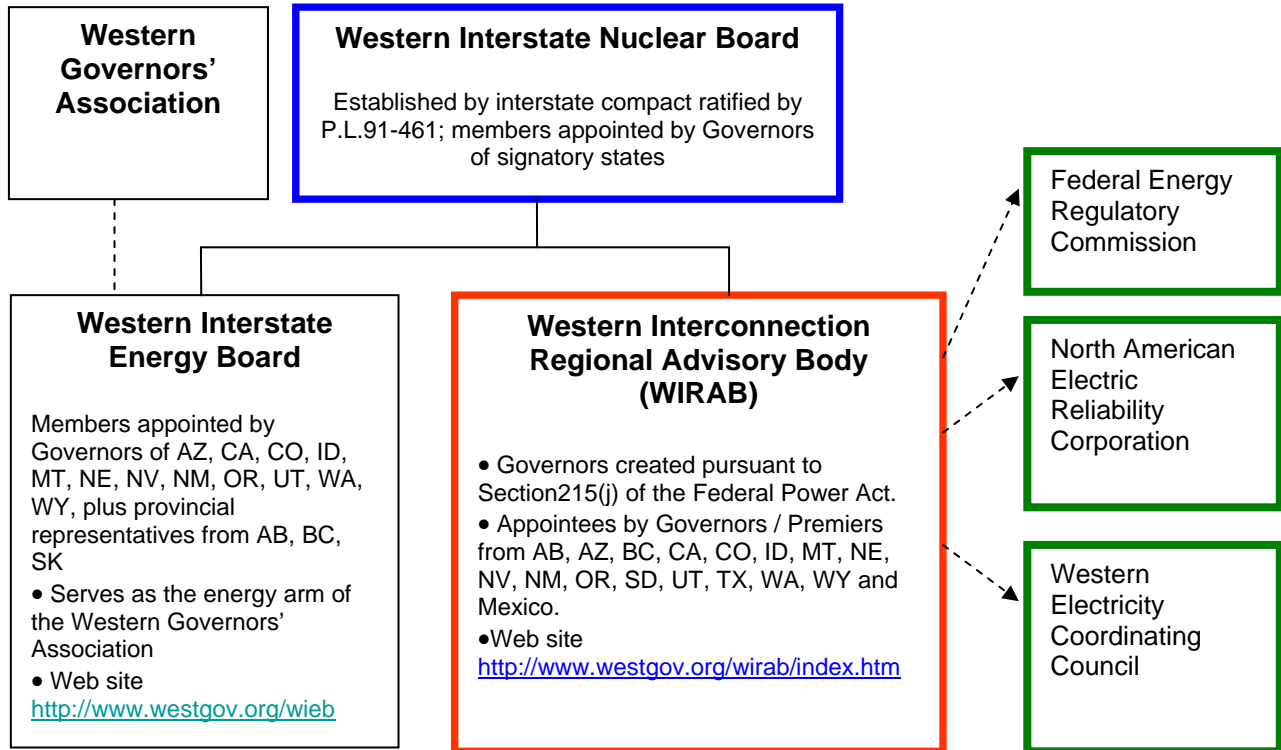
**Western Governors' Association**

**Western Interstate Nuclear Board**

Established by interstate compact ratified by P.L.91-461; members appointed by Governors of signatory states

Federal Energy Regulatory Commission

**Western Interstate Energy Board**

Members appointed by Governors of AZ, CA, CO, ID, MT, NE, NV, NM, OR, UT, WA, WY, plus provincial representatives from AB, BC, SK

• Serves as the energy arm of the Western Governors' Association

• Web site http://www.westgov.org/wieb

**Western Interconnection Regional Advisory Body (WIRAB)**

• Governors created pursuant to Section215(j) of the Federal Power Act.

• Appointees by Governors / Premiers from AB, AZ, BC, CA, CO, ID, MT, NE, NV, NM, OR, SD, UT, TX, WA, WY and Mexico.

•Web site http://www.westgov.org/wirab/index.htm

North American Electric Reliability Corporation

Western Electricity Coordinating Council